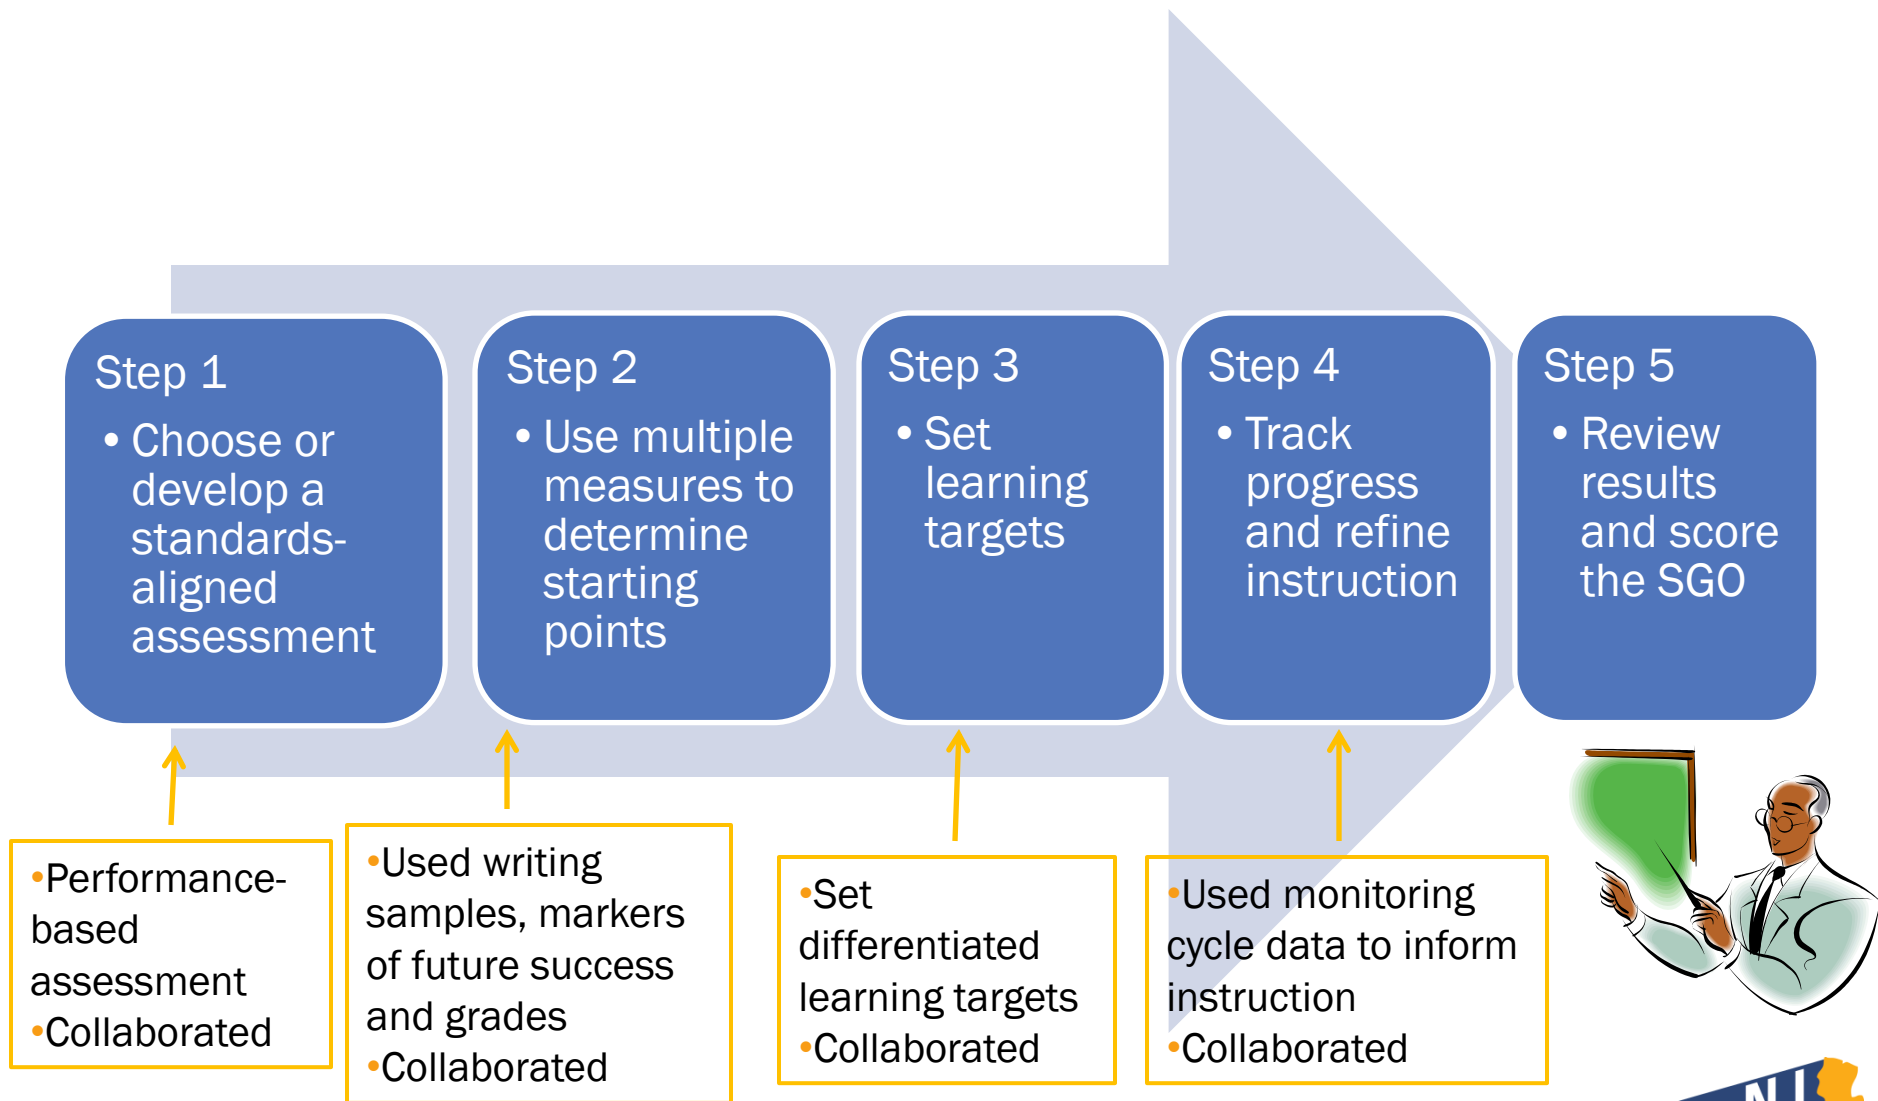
Step 1
• Choose or develop a standards-aligned assessment

Step 2
• Use multiple measures to determine starting points

Step 3
• Set learning targets

Step 4
• Track progress and refine instruction

Step 5
• Review results and score the SGO

•Performance-based assessment
•Collaborated

•Used writing samples, markers of future success and grades
•Collaborated

•Set differentiated learning targets
•Collaborated

•Used monitoring cycle data to inform instruction
•Collaborated

NJ